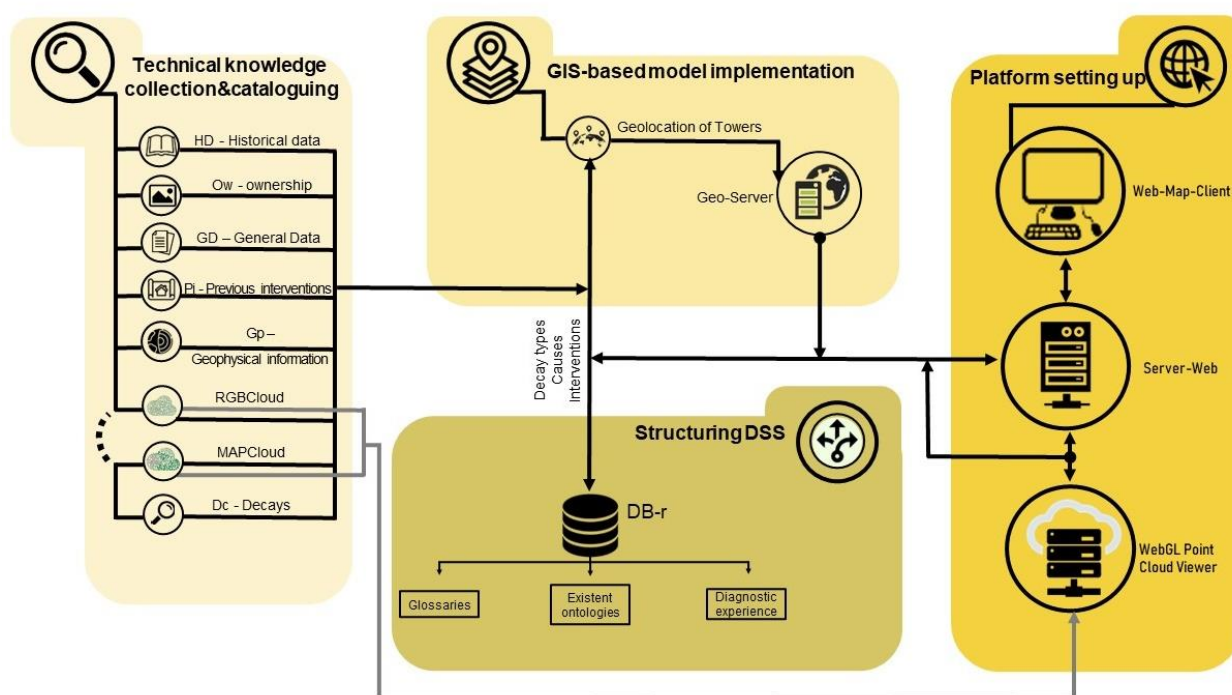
Technical knowledge collection&cataloguing

HD - Historical data

Ow - ownership

GD – General Data

Pi - Previous interventions

Gp – Geophysical information

RGBCloud

MAPCloud

Dc - Decays

GIS-based model implementation

Geolocation of Towers

Geo-Server

Decay types
Causes
Interventions

Structuring DSS

DB-r

Glossaries

Existent ontologies

Diagnostic experience

Platform setting up

Web-Map-Client

Server-Web

WebGL Point Cloud Viewer